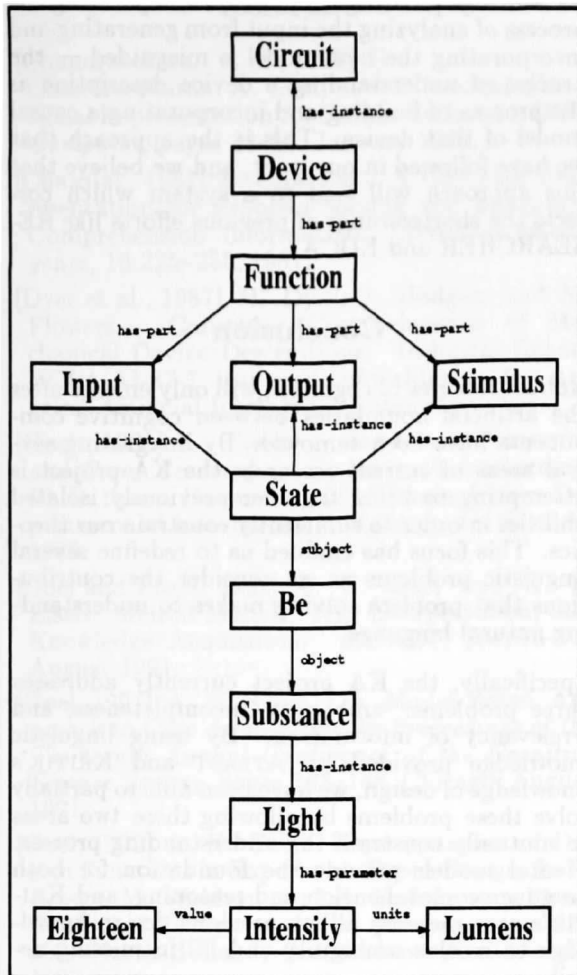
Circuit

has-instance

Device

has-part

Function

has-part

has-part

has-part

Input

Output

Stimulus

has-instance

has-instance

has-instance

State

subject

Be

object

Substance

has-instance

Light

has-parameter

Eighteen

value

Intensity

units

Lumens